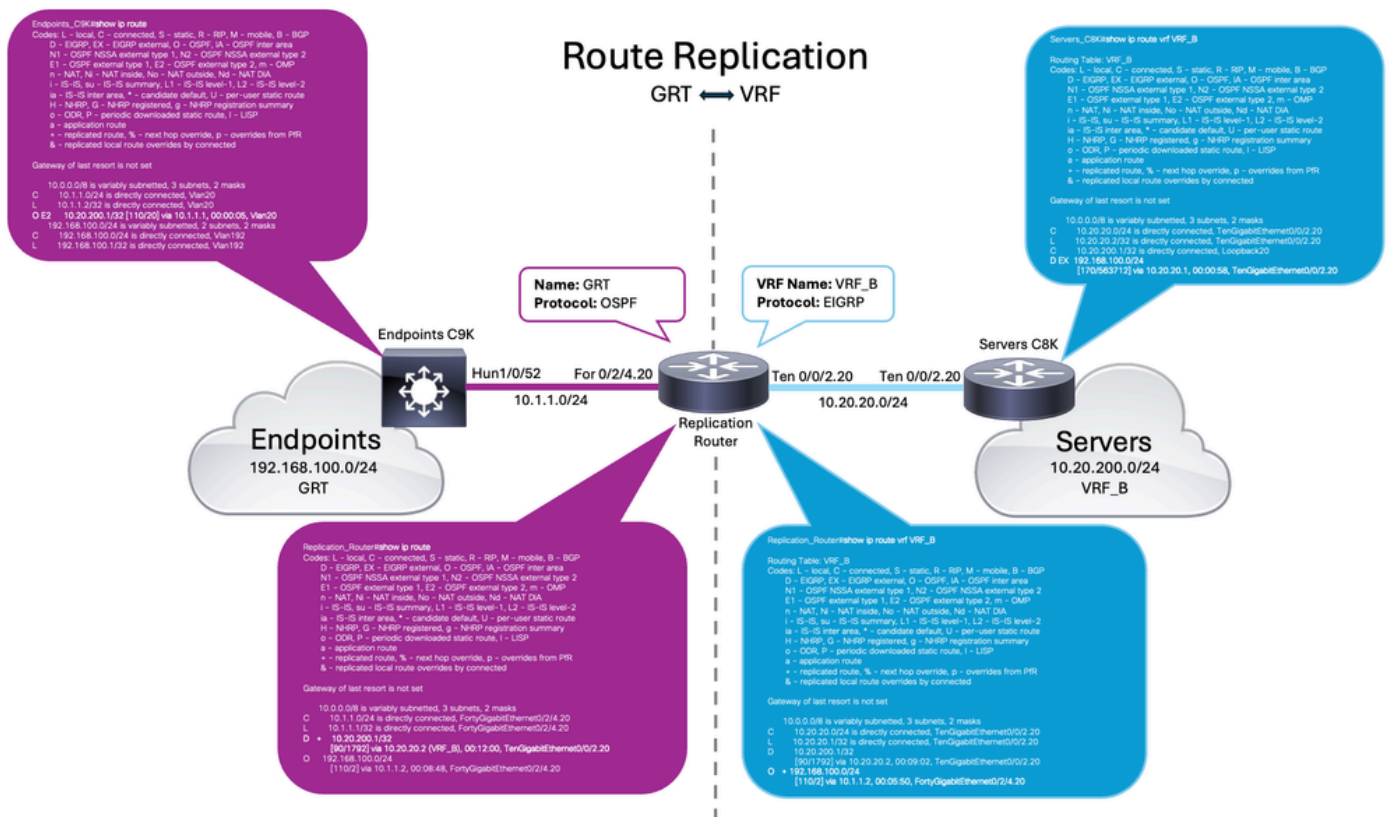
Route Replication

GRT ⟷ VRF

Endpoints_C9K#show ip route
Codes: L - local, C - connected, S - static, R - RIP, M - mobile, B - BGP
D - EIGRP, EX - EIGRP external, O - OSPF, IA - OSPF inter area
N1 - OSPF NSSA external type 1, N2 - OSPF NSSA external type 2
E1 - OSPF external type 1, E2 - OSPF external type 2, m - OMP
n - NAT, Ni - NAT inside, No - NAT outside, Nd - NAT DIA
i - IS-IS, su - IS-IS summary, L1 - IS-IS level-1, L2 - IS-IS level-2
ia - IS-IS inter area, * - candidate default, U - per-user static route
H - NHRP, G - NHRP registered, g - NHRP registration summary
o - ODR, P - periodic downloaded static route, l - LISP
a - application route
+ - replicated route, % - next hop override, p - overrides from PfR
& - replicated local route overrides by connected

Gateway of last resort is not set

10.0.0.0/8 is variably subnetted, 3 subnets, 2 masks
C 10.1.1.0/24 is directly connected, Vlan20
L 10.1.1.2/32 is directly connected, Vlan20
O E2 10.20.200.1/32 [110/20] via 10.1.1.1, 00:00:05, Vlan20
192.168.100.0/24 is variably subnetted, 2 subnets, 2 masks
C 192.168.100.0/24 is directly connected, Vlan192
L 192.168.100.1/32 is directly connected, Vlan192

Servers_C8K#show ip route vrf VRF_B

Routing Table: VRF_B
Codes: L - local, C - connected, S - static, R - RIP, M - mobile, B - BGP
D - EIGRP, EX - EIGRP external, O - OSPF, IA - OSPF inter area
N1 - OSPF NSSA external type 1, N2 - OSPF NSSA external type 2
E1 - OSPF external type 1, E2 - OSPF external type 2, m - OMP
n - NAT, Ni - NAT inside, No - NAT outside, Nd - NAT DIA
i - IS-IS, su - IS-IS summary, L1 - IS-IS level-1, L2 - IS-IS level-2
ia - IS-IS inter area, * - candidate default, U - per-user static route
H - NHRP, G - NHRP registered, g - NHRP registration summary
o - ODR, P - periodic downloaded static route, l - LISP
a - application route
+ - replicated route, % - next hop override, p - overrides from PfR
& - replicated local route overrides by connected

Gateway of last resort is not set

10.0.0.0/8 is variably subnetted, 3 subnets, 2 masks
C 10.20.20.0/24 is directly connected, TenGigabitEthernet0/0/2.20
L 10.20.20.2/32 is directly connected, TenGigabitEthernet0/0/2.20
C 10.20.200.1/32 is directly connected, Loopback20
D EX 192.168.100.0/24
[170/563712] via 10.20.20.1, 00:00:58, TenGigabitEthernet0/0/2.20

Name: GRT
Protocol: OSPF

VRF Name: VRF_B
Protocol: EIGRP

Endpoints C9K
Hun1/0/52
For 0/2/4.20
10.1.1.0/24
Replication Router
Ten 0/0/2.20
Ten 0/0/2.20
10.20.20.0/24
Servers C8K

Endpoints
192.168.100.0/24
GRT

Servers
10.20.200.0/24
VRF_B

Replication_Router#show ip route
Codes: L - local, C - connected, S - static, R - RIP, M - mobile, B - BGP
D - EIGRP, EX - EIGRP external, O - OSPF, IA - OSPF inter area
N1 - OSPF NSSA external type 1, N2 - OSPF NSSA external type 2
E1 - OSPF external type 1, E2 - OSPF external type 2, m - OMP
n - NAT, Ni - NAT inside, No - NAT outside, Nd - NAT DIA
i - IS-IS, su - IS-IS summary, L1 - IS-IS level-1, L2 - IS-IS level-2
ia - IS-IS inter area, * - candidate default, U - per-user static route
H - NHRP, G - NHRP registered, g - NHRP registration summary
o - ODR, P - periodic downloaded static route, l - LISP
a - application route
+ - replicated route, % - next hop override, p - overrides from PfR
& - replicated local route overrides by connected

Gateway of last resort is not set

10.0.0.0/8 is variably subnetted, 3 subnets, 2 masks
C 10.1.1.0/24 is directly connected, FortyGigabitEthernet0/2/4.20
L 10.1.1.1/32 is directly connected, FortyGigabitEthernet0/2/4.20
D + 10.20.200.1/32
[90/1792] via 10.20.20.2 (VRF_B), 00:12:00, TenGigabitEthernet0/0/2.20
O 192.168.100.0/24
[110/2] via 10.1.1.2, 00:08:48, FortyGigabitEthernet0/2/4.20

Replication_Router#show ip route vrf VRF_B

Routing Table: VRF_B
Codes: L - local, C - connected, S - static, R - RIP, M - mobile, B - BGP
D - EIGRP, EX - EIGRP external, O - OSPF, IA - OSPF inter area
N1 - OSPF NSSA external type 1, N2 - OSPF NSSA external type 2
E1 - OSPF external type 1, E2 - OSPF external type 2, m - OMP
n - NAT, Ni - NAT inside, No - NAT outside, Nd - NAT DIA
i - IS-IS, su - IS-IS summary, L1 - IS-IS level-1, L2 - IS-IS level-2
ia - IS-IS inter area, * - candidate default, U - per-user static route
H - NHRP, G - NHRP registered, g - NHRP registration summary
o - ODR, P - periodic downloaded static route, l - LISP
a - application route
+ - replicated route, % - next hop override, p - overrides from PfR
& - replicated local route overrides by connected

Gateway of last resort is not set

10.0.0.0/8 is variably subnetted, 3 subnets, 2 masks
C 10.20.20.0/24 is directly connected, TenGigabitEthernet0/0/2.20
L 10.20.20.1/32 is directly connected, TenGigabitEthernet0/0/2.20
D 10.20.200.1/32
[90/1792] via 10.20.20.2, 00:09:02, TenGigabitEthernet0/0/2.20
O + 192.168.100.0/24
[110/2] via 10.1.1.2, 00:05:50, FortyGigabitEthernet0/2/4.20